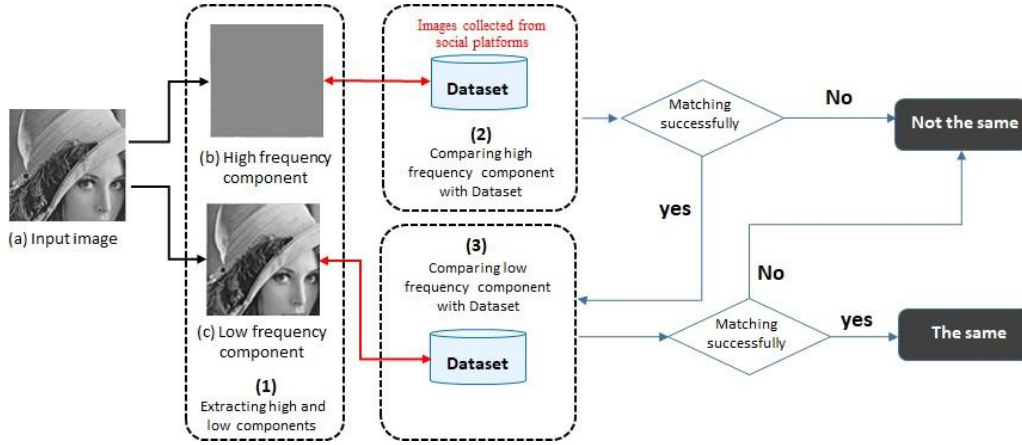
(a) Input image

(b) High frequency component

(c) Low frequency component

(1)
Extracting high and low components

Images collected from social platforms

Dataset

(2)
Comparing high frequency component with Dataset

(3)
Comparing low frequency component with Dataset

Dataset

Matching successfully

No

Not the same

yes

No

Matching successfully

yes

The same